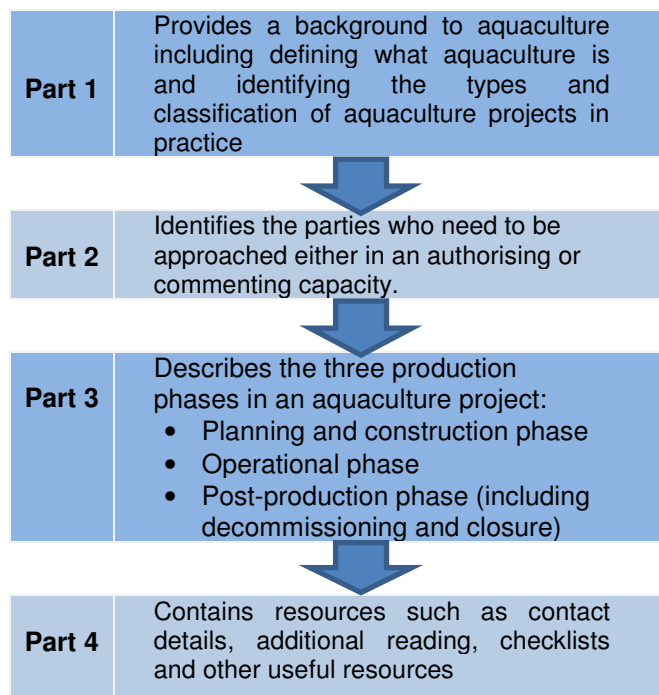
| | |
|---|---|
| **Part 1** | Provides a background to aquaculture including defining what aquaculture is and identifying the types and classification of aquaculture projects in practice |
| **Part 2** | Identifies the parties who need to be approached either in an authorising or commenting capacity. |
| **Part 3** | Describes the three production phases in an aquaculture project: • Planning and construction phase • Operational phase • Post-production phase (including decommissioning and closure) |
| **Part 4** | Contains resources such as contact details, additional reading, checklists and other useful resources |